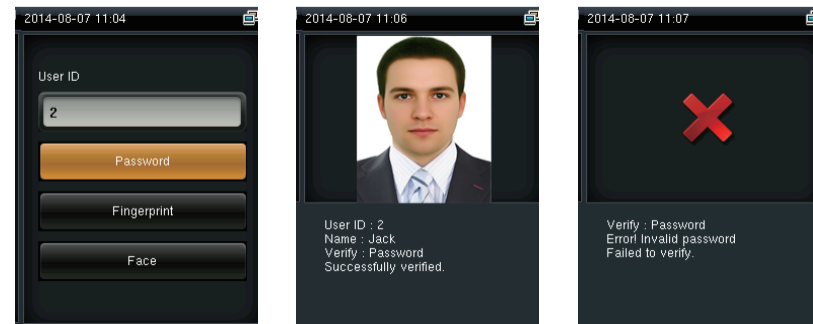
2014-08-07 11:04

User ID

2

Password

Fingerprint

Face

2014-08-07 11:06

User ID : 2
Name : Jack
Verify : Password
Successfully verified.

2014-08-07 11:07

Verify : Password
Error! Invalid password
Failed to verify.